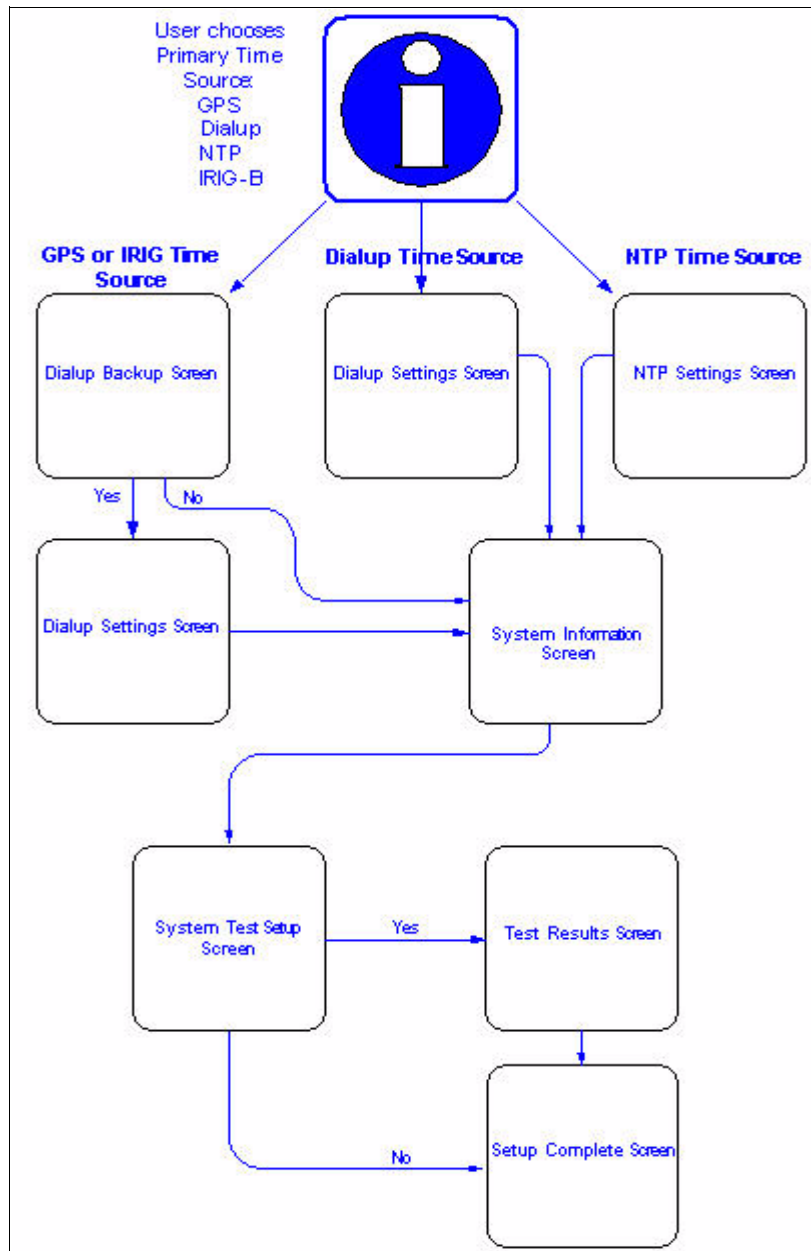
User chooses Primary Time Source:
GPS
Dialup
NTP
IRIG-B

GPS or IRIG Time Source

Dialup Time Source

NTP Time Source

Dialup Backup Screen

Dialup Settings Screen

NTP Settings Screen

Yes

No

Dialup Settings Screen

System Information Screen

System Test Setup Screen

Yes

Test Results Screen

No

Setup Complete Screen